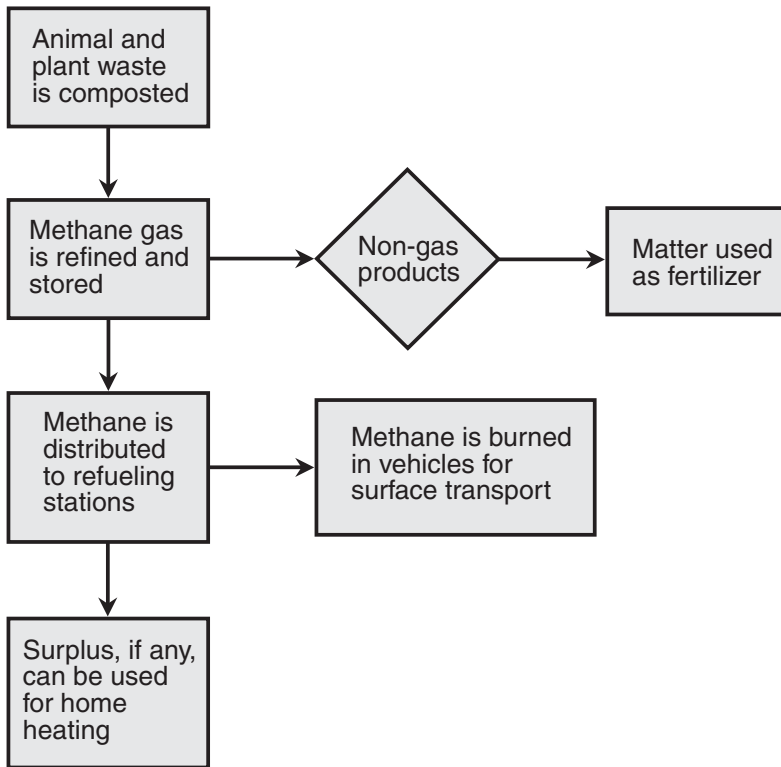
Animal and plant waste is composted

Methane gas is refined and stored

Non-gas products

Matter used as fertilizer

Methane is distributed to refueling stations

Methane is burned in vehicles for surface transport

Surplus, if any, can be used for home heating